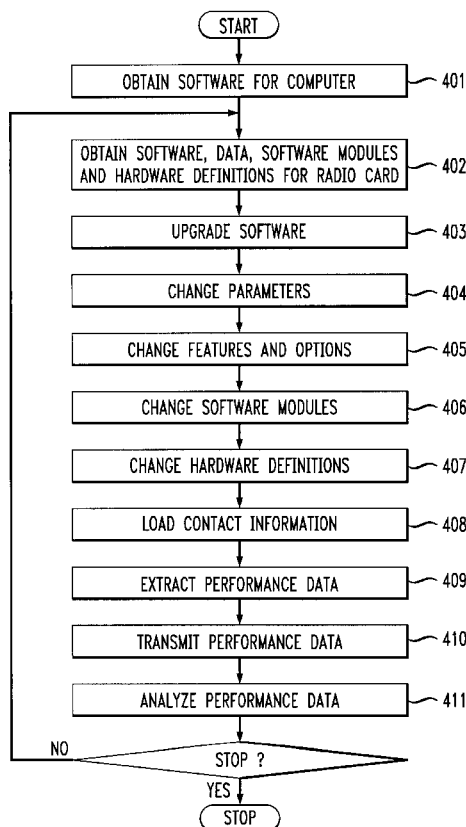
START

OBTAIN SOFTWARE FOR COMPUTER 401

OBTAIN SOFTWARE, DATA, SOFTWARE MODULES AND HARDWARE DEFINITIONS FOR RADIO CARD 402

UPGRADE SOFTWARE 403

CHANGE PARAMETERS 404

CHANGE FEATURES AND OPTIONS 405

CHANGE SOFTWARE MODULES 406

CHANGE HARDWARE DEFINITIONS 407

LOAD CONTACT INFORMATION 408

EXTRACT PERFORMANCE DATA 409

TRANSMIT PERFORMANCE DATA 410

ANALYZE PERFORMANCE DATA 411

NO

STOP ?

YES

STOP